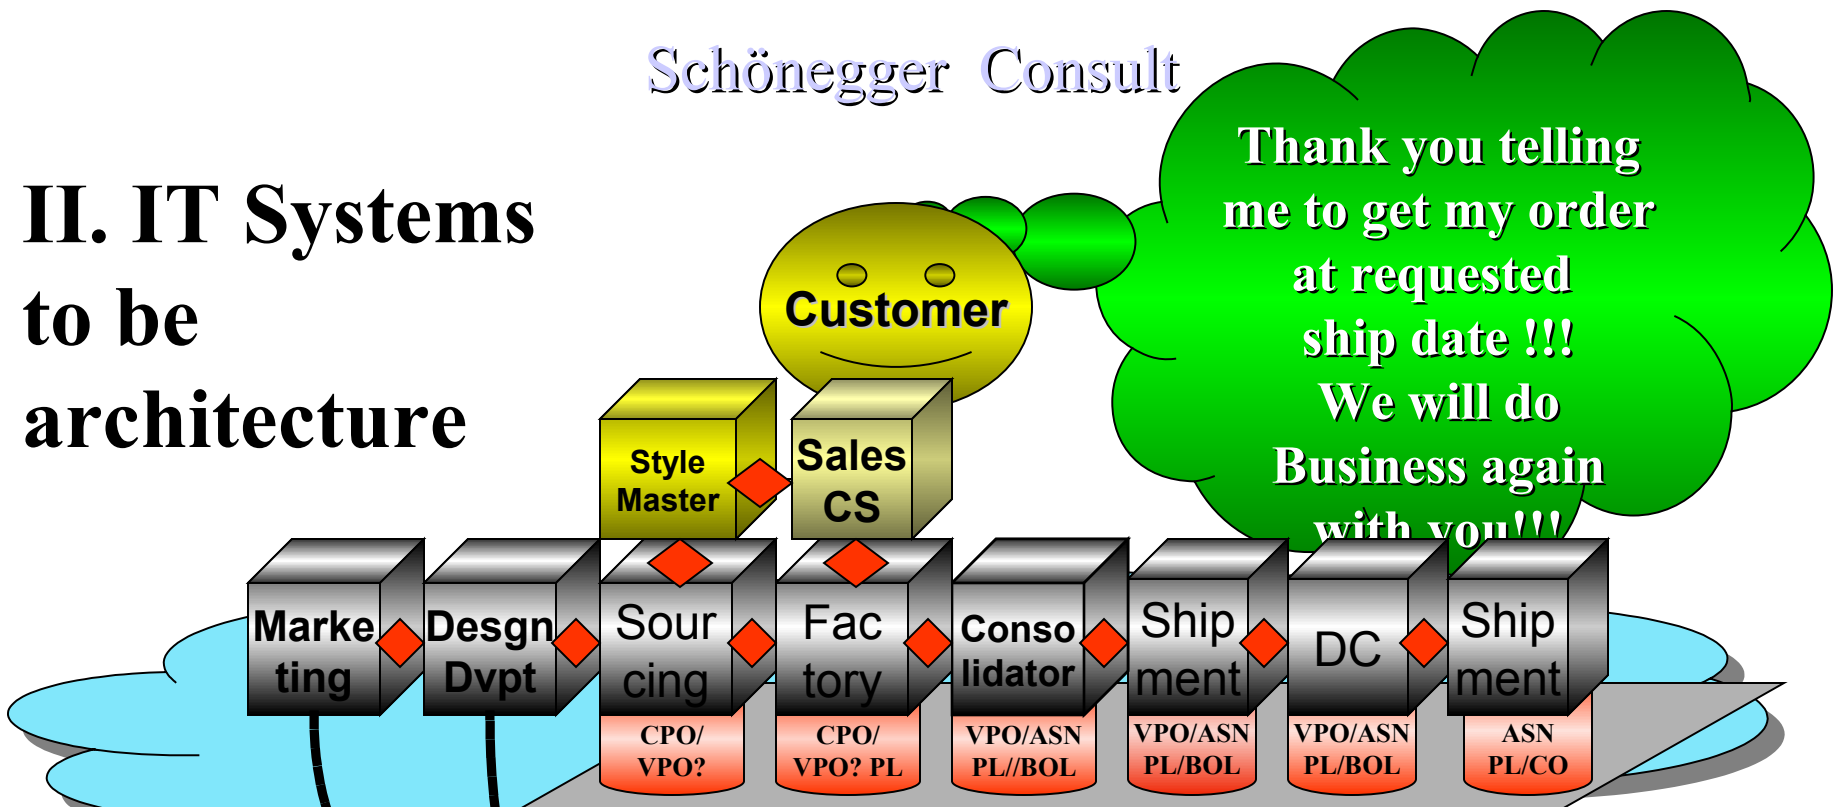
Schönegger Consult

II. IT Systems to be architecture

Customer

Thank you telling me to get my order at requested ship date !!! We will do Business again with you!!!

Style Master

Sales CS

Marke ting

Desgn Dvpt

Sour cing

Fac tory

Conso lidator

Ship ment

DC

Ship ment

CPO/ VPO?

CPO/ VPO? PL

VPO/ASN PL//BOL

VPO/ASN PL/BOL

VPO/ASN PL/BOL

ASN PL/CO